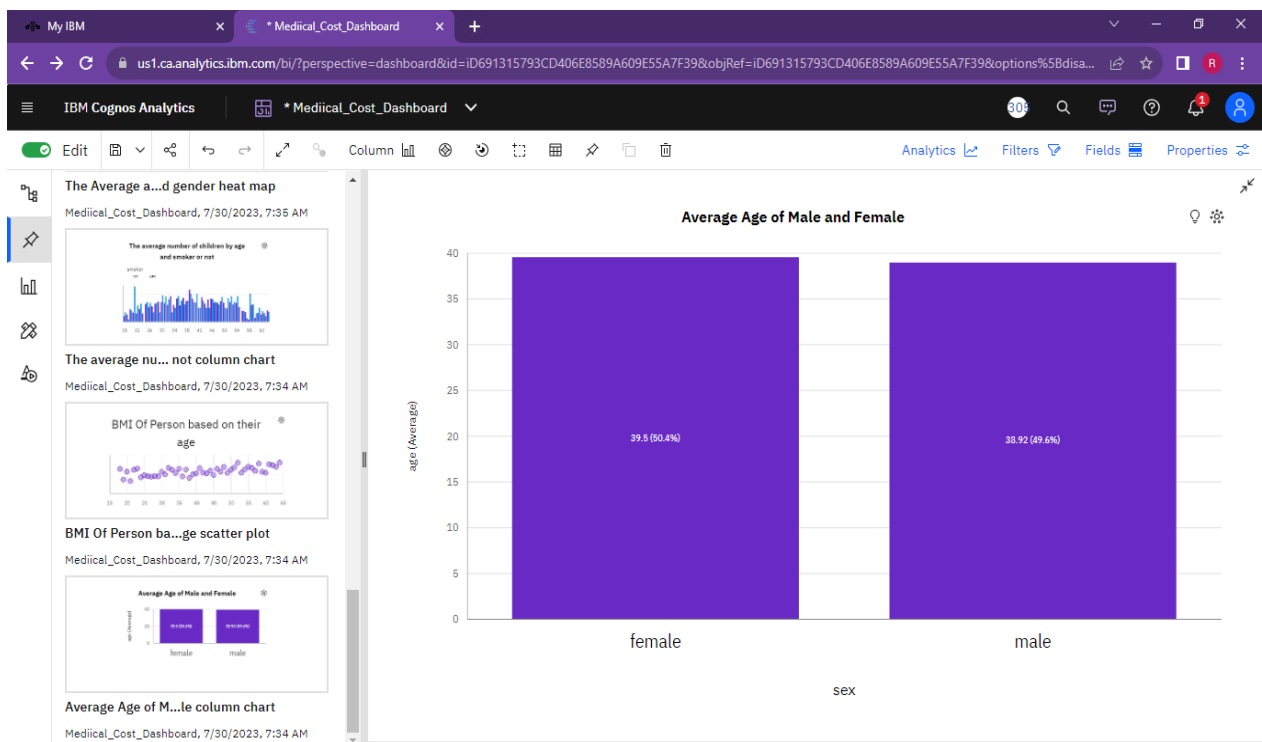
My IBM
* Mediical_Cost_Dashboard
us1.ca.analytics.ibm.com/bi/?perspective=dashboard&id=iD691315793CD406E8589A609E55A7F39&objRef=iD691315793CD406E8589A609E55A7F39&options%5Bdisa...
R
IBM Cognos Analytics
* Mediical_Cost_Dashboard
30
1
Edit
Column
Analytics
Filters
Fields
Properties

The Average a...d gender heat map
Mediical_Cost_Dashboard, 7/30/2023, 7:35 AM
The average number of children by age and smoker or not
smoker
The average nu... not column chart
Mediical_Cost_Dashboard, 7/30/2023, 7:34 AM
BMI Of Person based on their age
BMI Of Person ba...ge scatter plot
Mediical_Cost_Dashboard, 7/30/2023, 7:34 AM
Average Age of Male and Female
female
male
Average Age of M...le column chart
Mediical_Cost_Dashboard, 7/30/2023, 7:34 AM

Average Age of Male and Female
40
35
30
25
20
15
10
5
0
age (Average)
39.5 (50.4%)
38.92 (49.6%)
female
male
sex